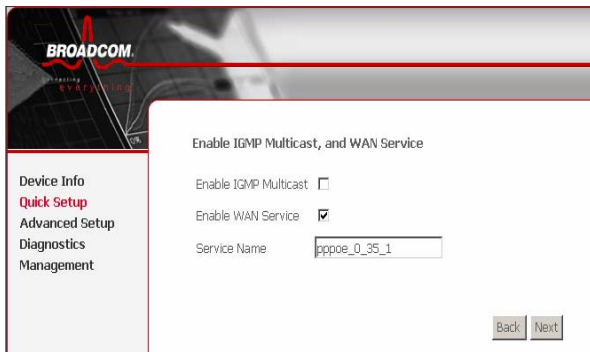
BROADCOM.

connecting everything

Device Info
Quick Setup
Advanced Setup
Diagnostics
Management

Enable IGMP Multicast, and WAN Service

Enable IGMP Multicast ☐

Enable WAN Service ☑

Service Name pppoe_0_35_1

Back Next